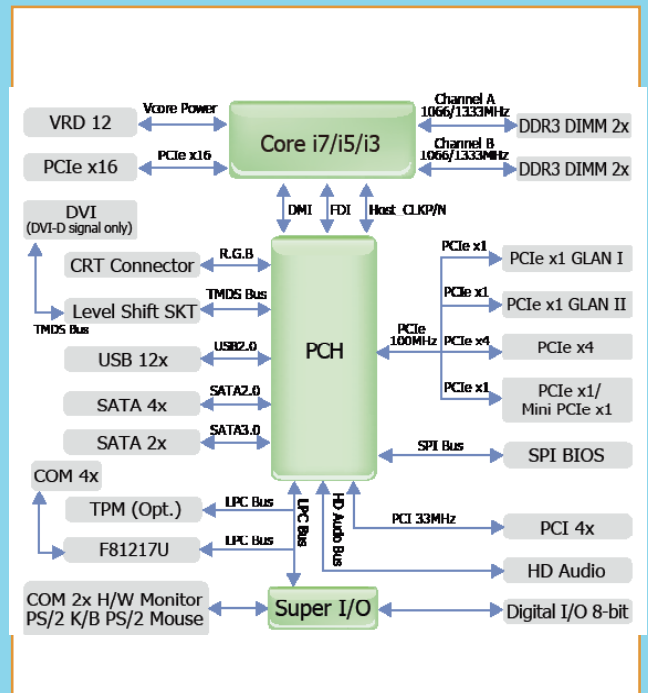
VRD 12
Vcore Power
Core i7/i5/i3
Channel A
1066/1333MHz
DDR3 DIMM 2x
PCIe x16
PCIe x16
Channel B
1066/1333MHz
DDR3 DIMM 2x
DMI
FDI
Host CLKP/N
DVI
(DVI-D signal only)
CRT Connector
R.G.B
Level Shift SKT
TMDS Bus
TMDS Bus
USB 12x
USB2.0
SATA 4x
SATA2.0
SATA 2x
SATA3.0
PCH
PCIe x1
PCIe x1 GLAN I
PCIe x1
PCIe x1 GLAN II
PCIe
100MHz
PCIe x4
PCIe x4
PCIe x1
PCIe x1/
Mini PCIe x1
SPI Bus
SPI BIOS
COM 4x
TPM (Opt.)
LPC Bus
F81217U
LPC Bus
LPC Bus
HD Audio Bus
PCI 33MHz
PCI 4x
HD Audio
COM 2x H/W Monitor
PS/2 K/B PS/2 Mouse
Super I/O
Digital I/O 8-bit